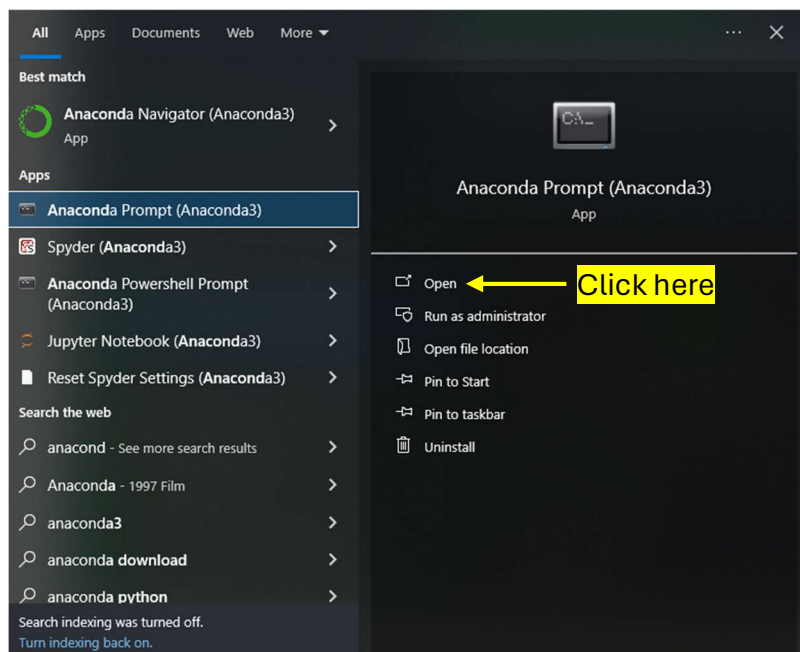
All Apps Documents Web More ▾ ··· ✕

Best match

Anaconda Navigator (Anaconda3)
App

Apps

Anaconda Prompt (Anaconda3)

Spyder (Anaconda3)

Anaconda Powershell Prompt (Anaconda3)

Jupyter Notebook (Anaconda3)

Reset Spyder Settings (Anaconda3)

Search the web

anacond - See more search results

Anaconda - 1997 Film

anaconda3

anaconda download

anaconda python

Search indexing was turned off.
Turn indexing back on.

C:\_

Anaconda Prompt (Anaconda3)
App

Open

Click here

Run as administrator

Open file location

Pin to Start

Pin to taskbar

Uninstall